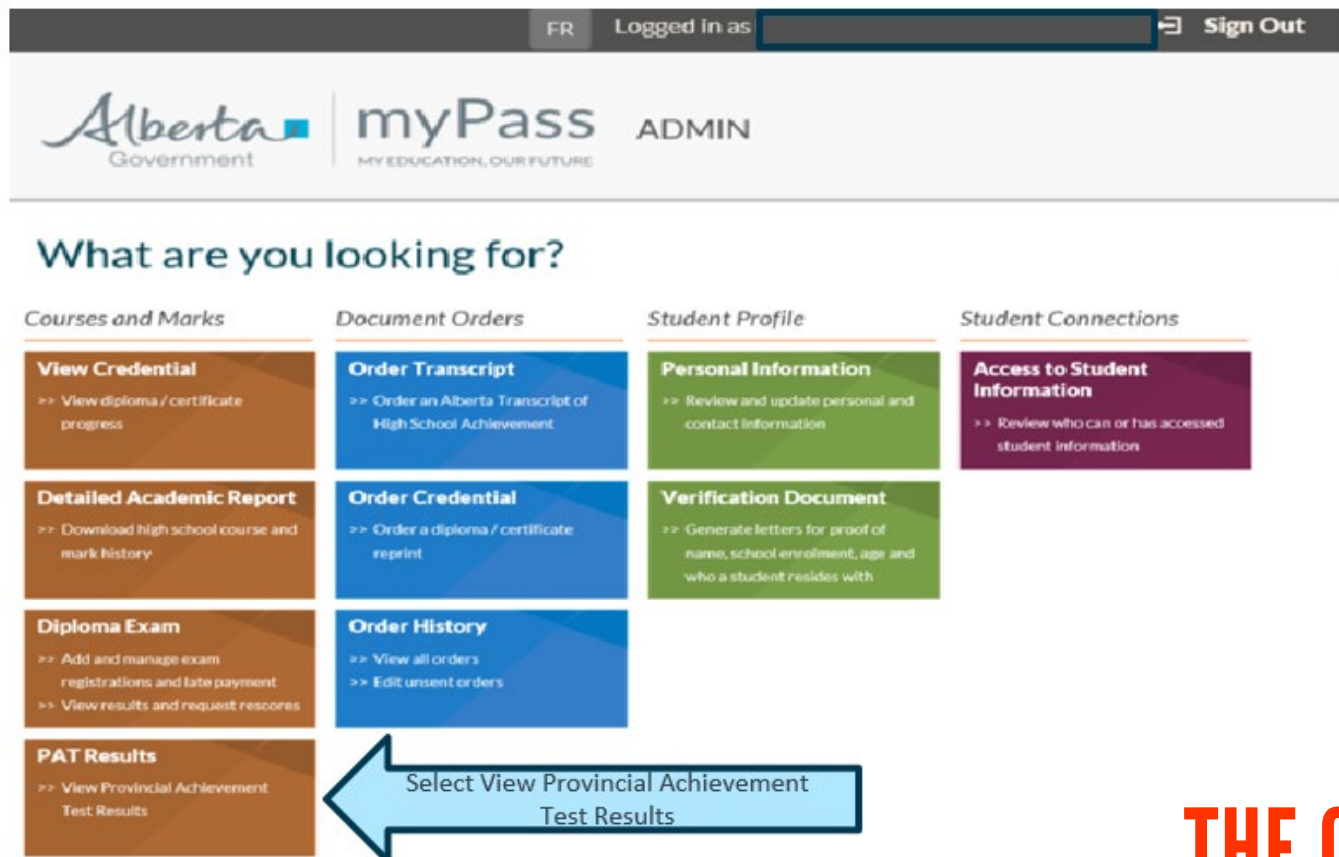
FR Logged in as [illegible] Sign Out

Alberta Government | myPass MY EDUCATION, OUR FUTURE ADMIN

What are you looking for?

Courses and Marks

View Credential
>> View diploma / certificate progress

Detailed Academic Report
>> Download high school course and mark history

Diploma Exam
>> Add and manage exam registrations and late payment
>> View results and request rescores

PAT Results
>> View Provincial Achievement Test Results

Document Orders

Order Transcript
>> Order an Alberta Transcript of High School Achievement

Order Credential
>> Order a diploma / certificate reprint

Order History
>> View all orders
>> Edit unsent orders

Student Profile

Personal Information
>> Review and update personal and contact information

Verification Document
>> Generate letters for proof of name, school enrolment, age and who a student resides with

Student Connections

Access to Student Information
>> Review who can or has accessed student information

Select View Provincial Achievement Test Results

THE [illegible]